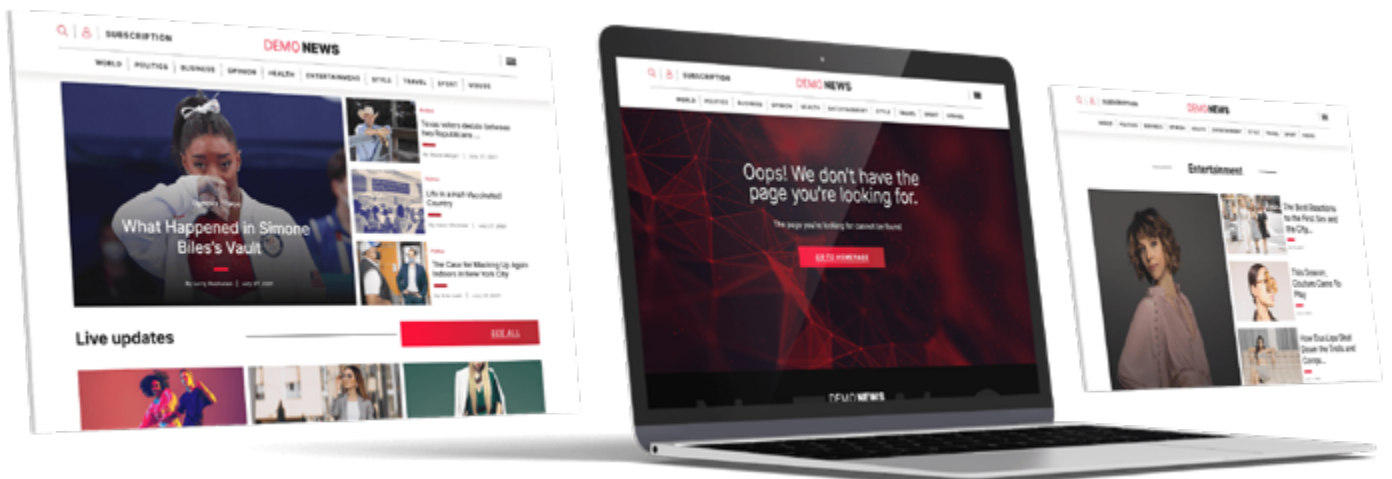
SUBSCRIPTION

DEMO NEWS

WORLD POLITICS BUSINESS OPINION HEALTH ENTERTAINMENT STYLE TRAVEL SPORT VIDEOS

What Happened in Simone Biles's Vault

Texas voters decide between two Republicans

Life in a Half-Vaccinated Country

The Case for Masking Up Again Indoors in New York City

Live updates

SEE ALL

SUBSCRIPTION

DEMO NEWS

WORLD POLITICS BUSINESS OPINION HEALTH ENTERTAINMENT STYLE TRAVEL SPORT VIDEOS

Oops! We don't have the page you're looking for.

The page you're looking for cannot be found.

GO TO HOMEPAGE

DEMO NEWS

DEMO NEWS

Entertainment

The Best Reactions to the First Sex and the City...

This Season, Clothes Came To Play

How Dua Lipa Shot Down the Trolls and Conqu...